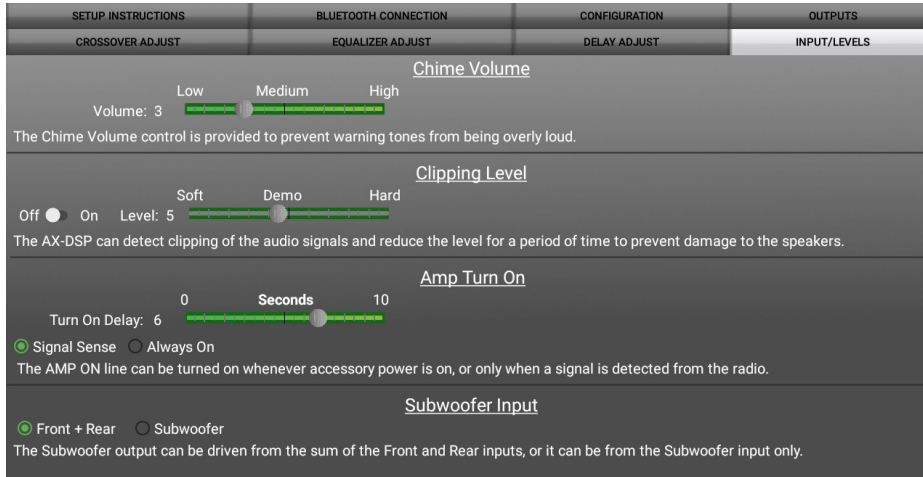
SETUP INSTRUCTIONS | BLUETOOTH CONNECTION | CONFIGURATION | OUTPUTS
CROSSOVER ADJUST | EQUALIZER ADJUST | DELAY ADJUST | INPUT/LEVELS

Chime Volume
Low Medium High
Volume: 3
The Chime Volume control is provided to prevent warning tones from being overly loud.

Clipping Level
Soft Demo Hard
Off On Level: 5
The AX-DSP can detect clipping of the audio signals and reduce the level for a period of time to prevent damage to the speakers.

Amp Turn On
0 Seconds 10
Turn On Delay: 6
Signal Sense Always On
The AMP ON line can be turned on whenever accessory power is on, or only when a signal is detected from the radio.

Subwoofer Input
Front + Rear Subwoofer
The Subwoofer output can be driven from the sum of the Front and Rear inputs, or it can be from the Subwoofer input only.